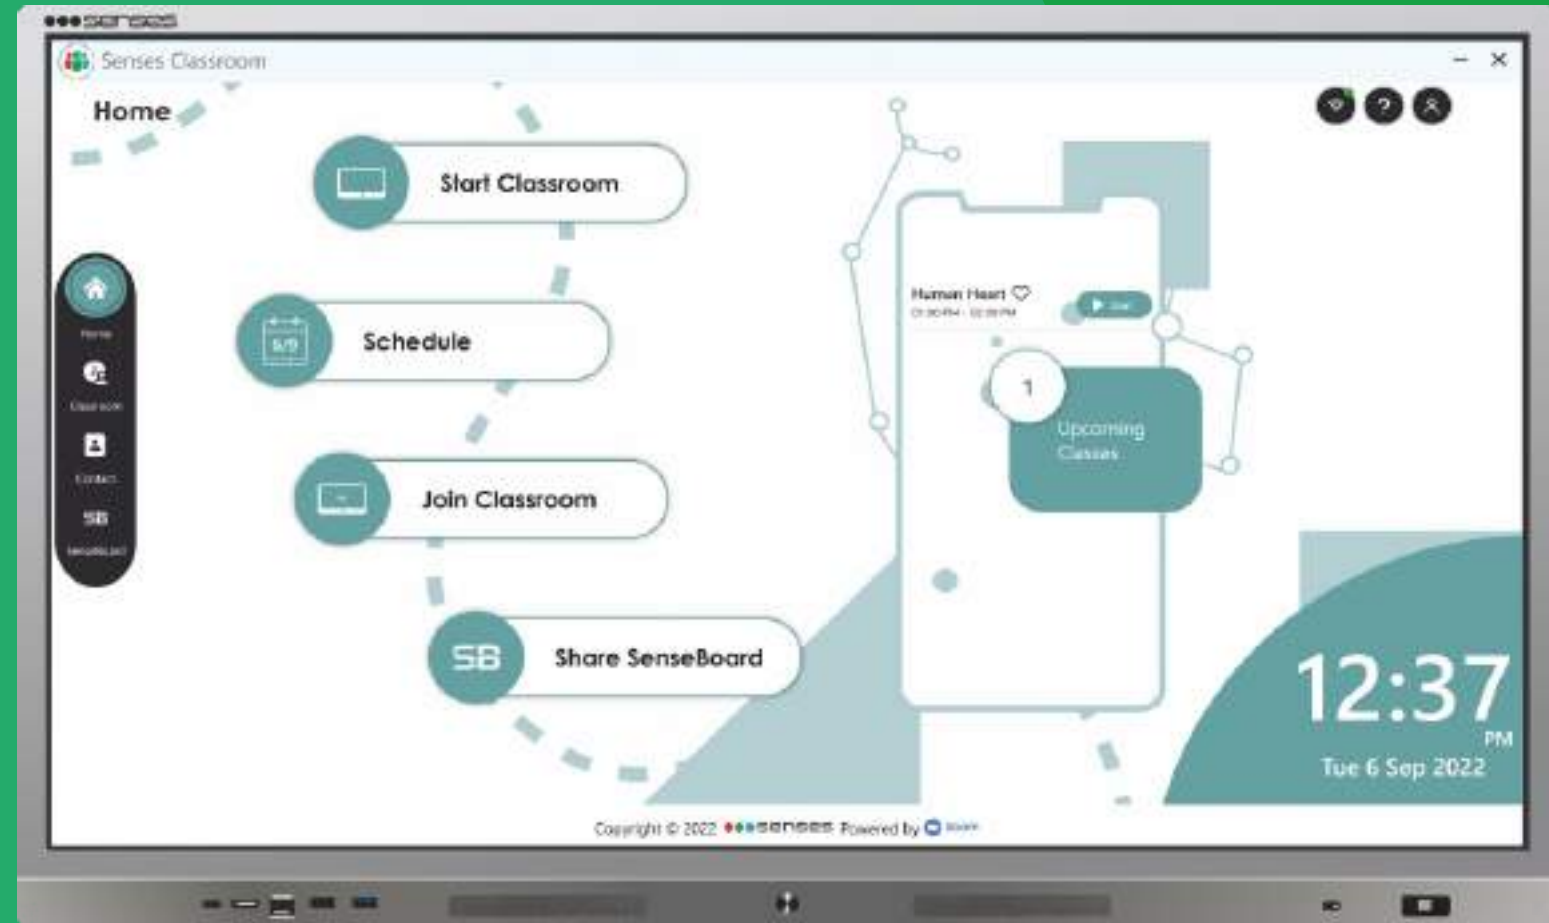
senses

Senses Classroom

Home

Start Classroom

Schedule

Join Classroom

SB Share SenseBoard

Home

Classroom

Contact

SB

SenseBoard

Human Heart

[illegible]

Join

1

Upcoming Classes

12:37

PM

Tue 6 Sep 2022

Copyright © 2022 senses Powered by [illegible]